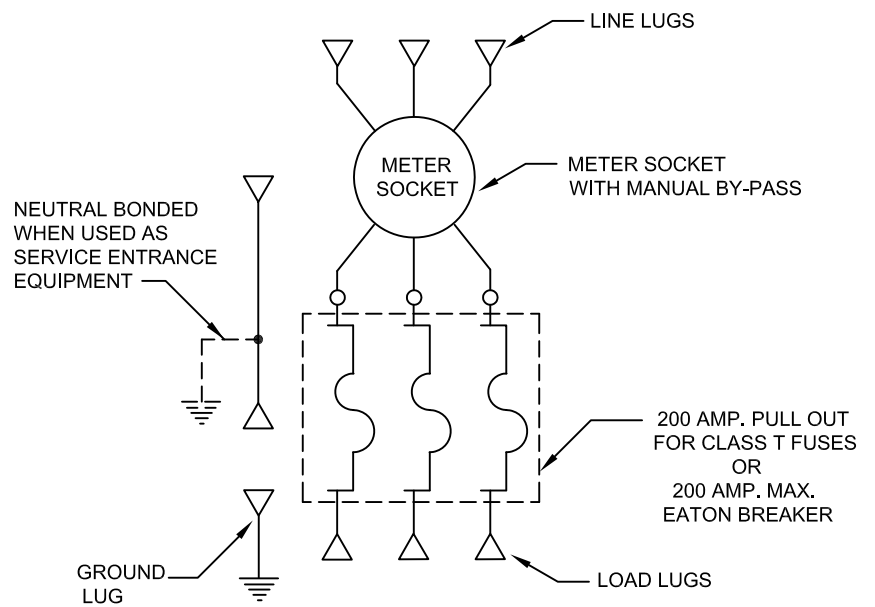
LINE LUGS

METER SOCKET

METER SOCKET WITH MANUAL BY-PASS

NEUTRAL BONDED WHEN USED AS SERVICE ENTRANCE EQUIPMENT

200 AMP. PULL OUT FOR CLASS T FUSES OR 200 AMP. MAX. EATON BREAKER

GROUND LUG

LOAD LUGS